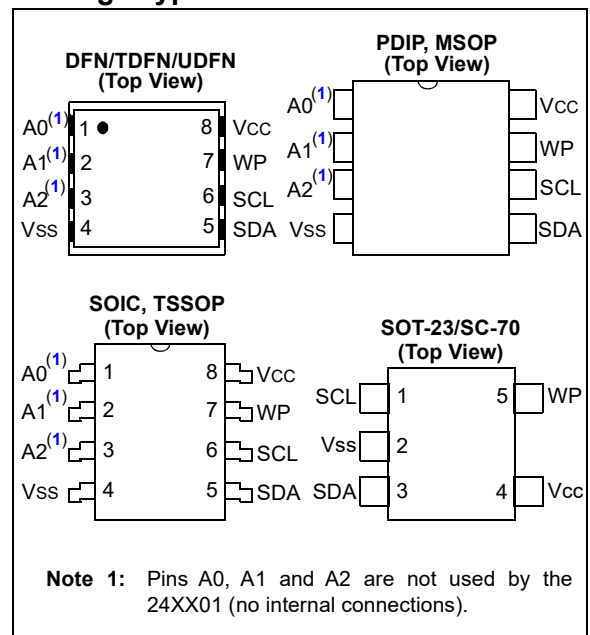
DFN/TDFN/UDFN
(Top View)

$A0^{(1)}$ 1 8 Vcc
$A1^{(1)}$ 2 7 WP
$A2^{(1)}$ 3 6 SCL
Vss 4 5 SDA

PDIP, MSOP
(Top View)

$A0^{(1)}$ Vcc
$A1^{(1)}$ WP
$A2^{(1)}$ SCL
Vss SDA

SOIC, TSSOP
(Top View)

$A0^{(1)}$ 1 8 Vcc
$A1^{(1)}$ 2 7 WP
$A2^{(1)}$ 3 6 SCL
Vss 4 5 SDA

SOT-23/SC-70
(Top View)

SCL 1 5 WP
Vss 2
SDA 3 4 Vcc

Note 1: Pins A0, A1 and A2 are not used by the 24XX01 (no internal connections).